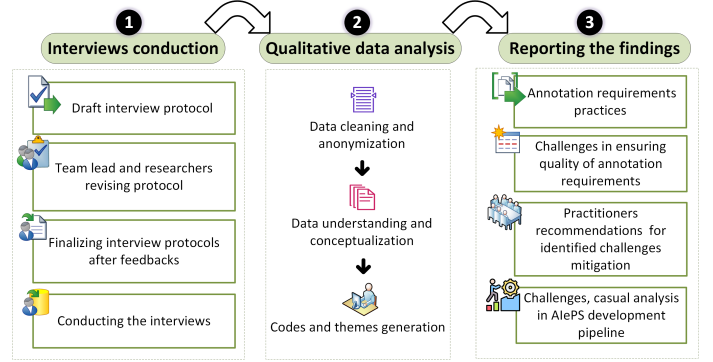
1
Interviews conduction

Draft interview protocol

Team lead and researchers revising protocol

Finalizing interview protocols after feedbacks

Conducting the interviews

2
Qualitative data analysis

Data cleaning and anonymization

Data understanding and conceptualization

Codes and themes generation

3
Reporting the findings

Annotation requirements practices

Challenges in ensuring quality of annotation requirements

Practitioners recommendations for identified challenges mitigation

Challenges, casual analysis in AIePS development pipeline